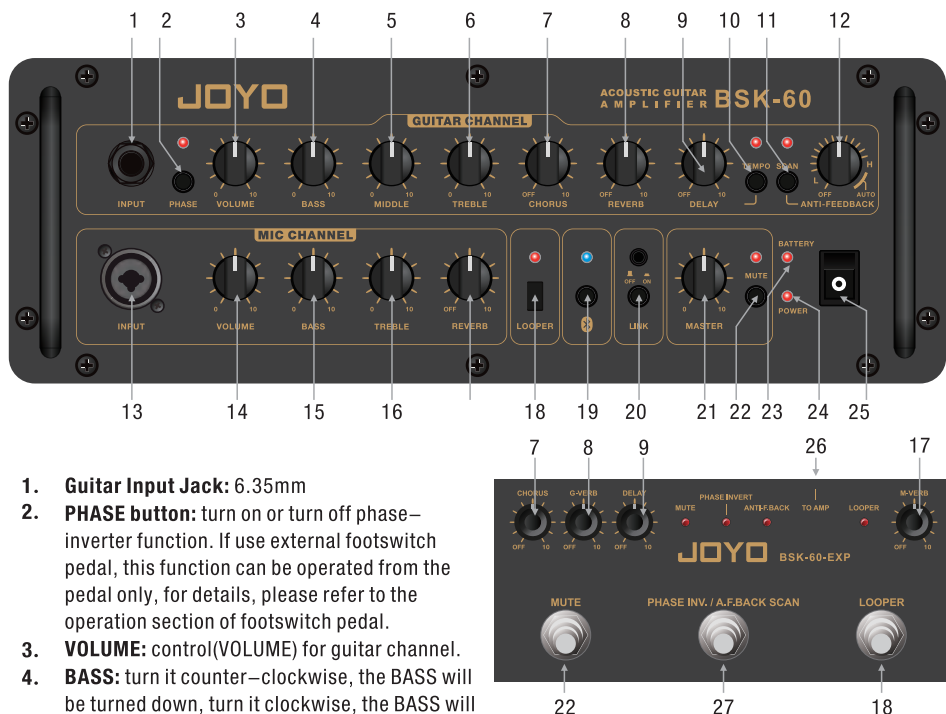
1 2 3 4 5 6 7 8 9 10 11 12

JOYO

ACOUSTIC GUITAR AMPLIFIER BSK-60

GUITAR CHANNEL

INPUT PHASE VOLUME BASS MIDDLE TREBLE CHORUS REVERB DELAY TEMPO SCAN ANTI-FEEDBACK

0 10 0 10 0 10 0 10 OFF 10 OFF 10 OFF 10 L H OFF AUTO

MIC CHANNEL

INPUT VOLUME BASS TREBLE REVERB LOOPER LINK MASTER MUTE BATTERY POWER

0 10 0 10 0 10 OFF 10 OFF ON

13 14 15 16 18 19 20 21 22 23 24 25

1. **Guitar Input Jack:** 6.35mm
2. **PHASE button:** turn on or turn off phase–inverter function. If use external footswitch pedal, this function can be operated from the pedal only, for details, please refer to the operation section of footswitch pedal.
3. **VOLUME:** control(VOLUME) for guitar channel.
4. **BASS:** turn it counter–clockwise, the BASS will be turned down, turn it clockwise, the BASS will

7 8 9 26 17

CHORUS G-VERB DELAY PHASE INVERT MUTE ANTI-F.BACK TO AMP LOOPER M-VERB

OFF 10 OFF 10 OFF 10 OFF 10

JOYO BSK-60-EXP

MUTE PHASE INV. / A.F.BACK SCAN LOOPER

22 27 18